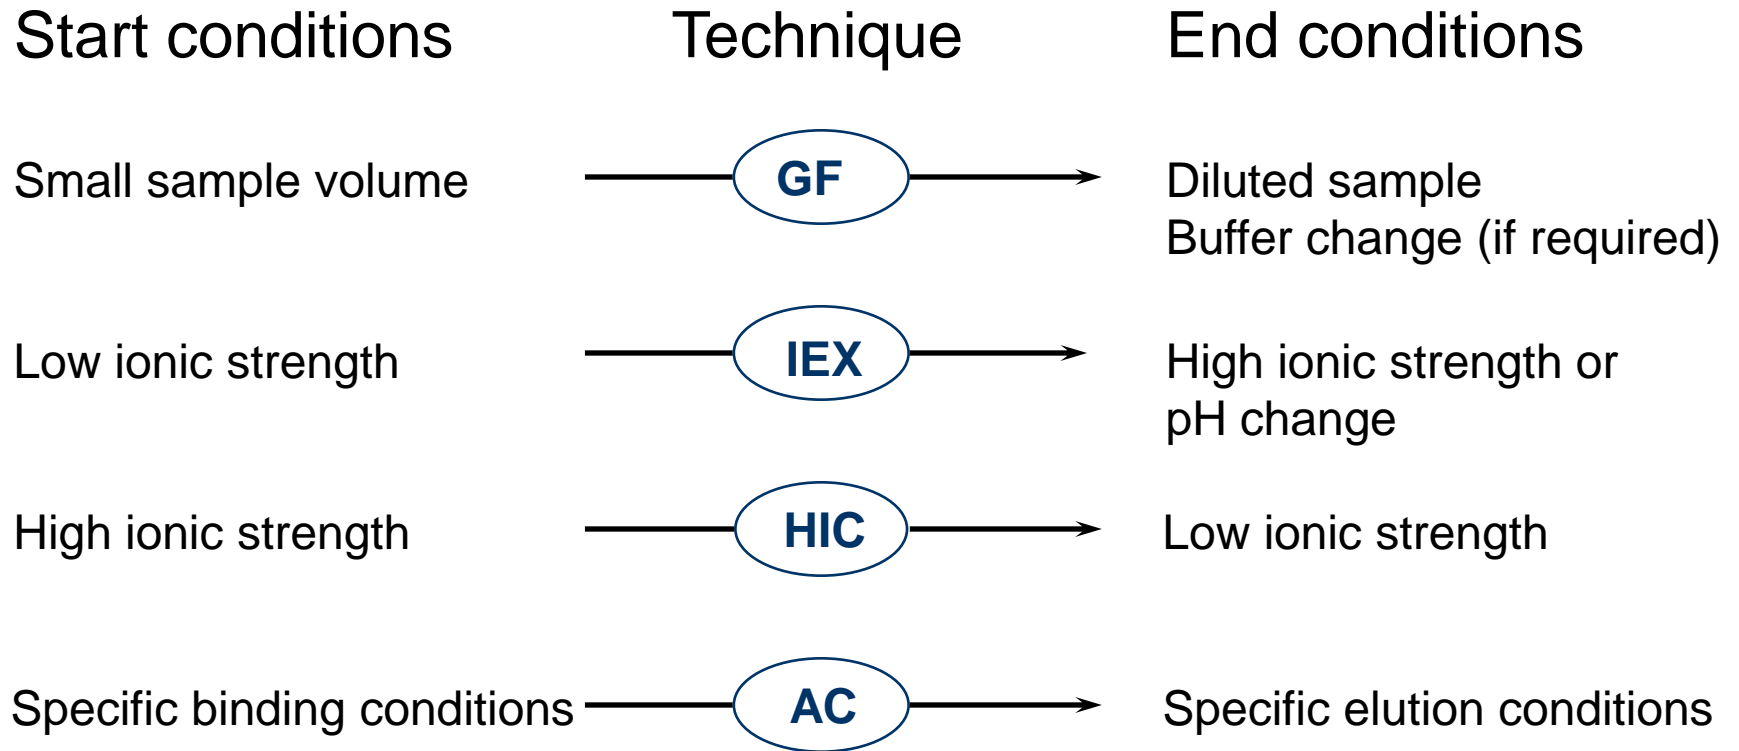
| Start conditions | Technique | End conditions |
|---|---|---|
| Small sample volume | GF | Diluted sample<br>Buffer change (if required) |
| Low ionic strength | IEX | High ionic strength or pH change |
| High ionic strength | HIC | Low ionic strength |
| Specific binding conditions | AC | Specific elution conditions |